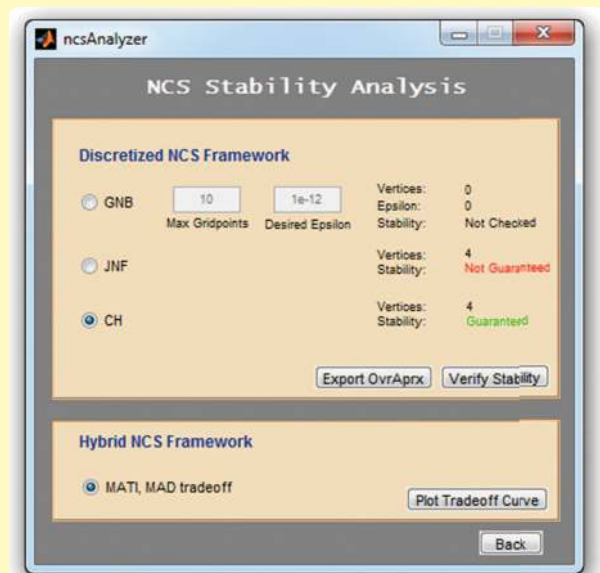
ncsAnalyzer

NCS Stability Analysis

Discretized NCS Framework

GNB

10

Max Gridpoints

1e-12

Desired Epsilon

Vertices: 0
Epsilon: 0
Stability: Not Checked

JNF

Vertices: 4
Stability: Not Guaranteed

CH

Vertices: 4
Stability: Guaranteed

Export OvrAprx

Verify Stability

Hybrid NCS Framework

MATI, MAD tradeoff

Plot Tradeoff Curve

Back